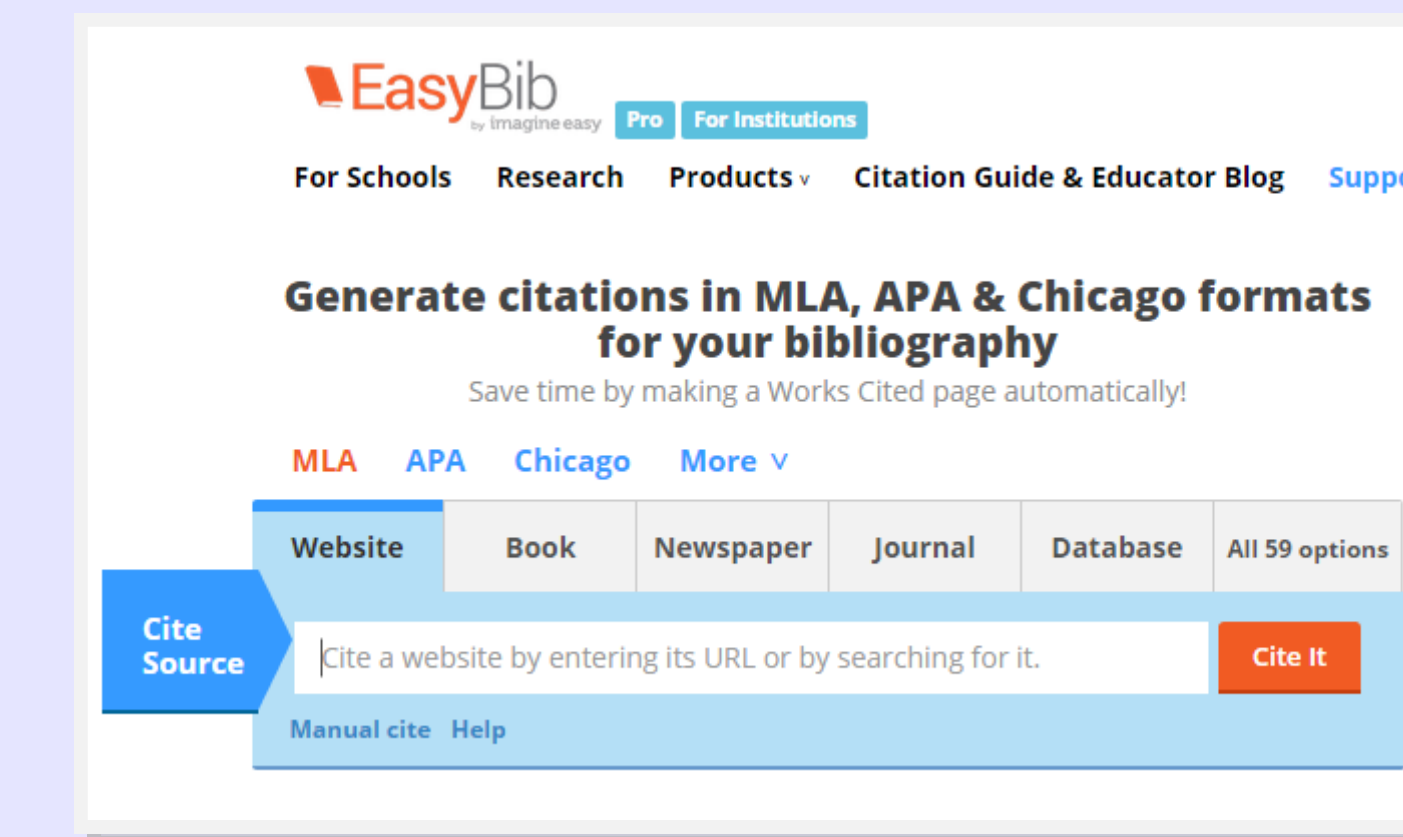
EasyBib by imagine easy Pro For Institutions

For Schools Research Products ∨ Citation Guide & Educator Blog Supp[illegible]

Generate citations in MLA, APA & Chicago formats for your bibliography

Save time by making a Works Cited page automatically!

MLA APA Chicago More ∨

| Website | Book | Newspaper | Journal | Database | All 59 options |
|---|---|---|---|---|---|

Cite Source

Cite a website by entering its URL or by searching for it.

Cite It

Manual cite Help